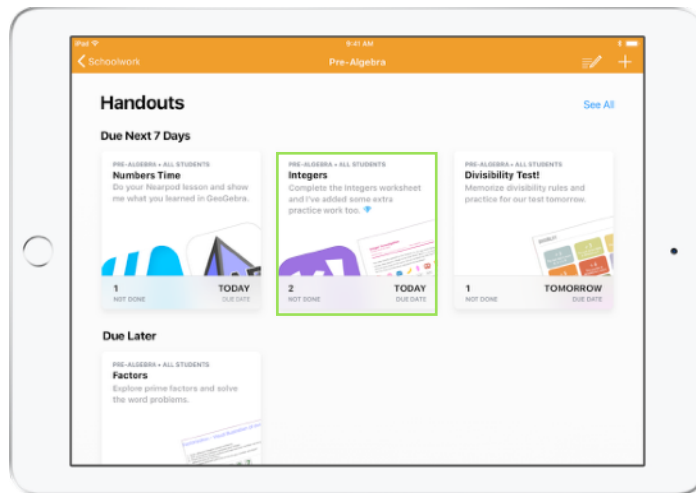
iPad
9:41 AM
Schoolwork
Pre-Algebra

Handouts
See All

Due Next 7 Days

PRE-ALGEBRA • ALL STUDENTS
Numbers Time
Do your Nearpod lesson and show me what you learned in GeoGebra.
1
NOT DONE
TODAY
DUE DATE

PRE-ALGEBRA • ALL STUDENTS
Integers
Complete the Integers worksheet and I've added some extra practice work too.
2
NOT DONE
TODAY
DUE DATE

PRE-ALGEBRA • ALL STUDENTS
Divisibility Test!
Memorize divisibility rules and practice for our test tomorrow.
1
NOT DONE
TOMORROW
DUE DATE

Due Later

PRE-ALGEBRA • ALL STUDENTS
Factors
Explore prime factors and solve the word problems.